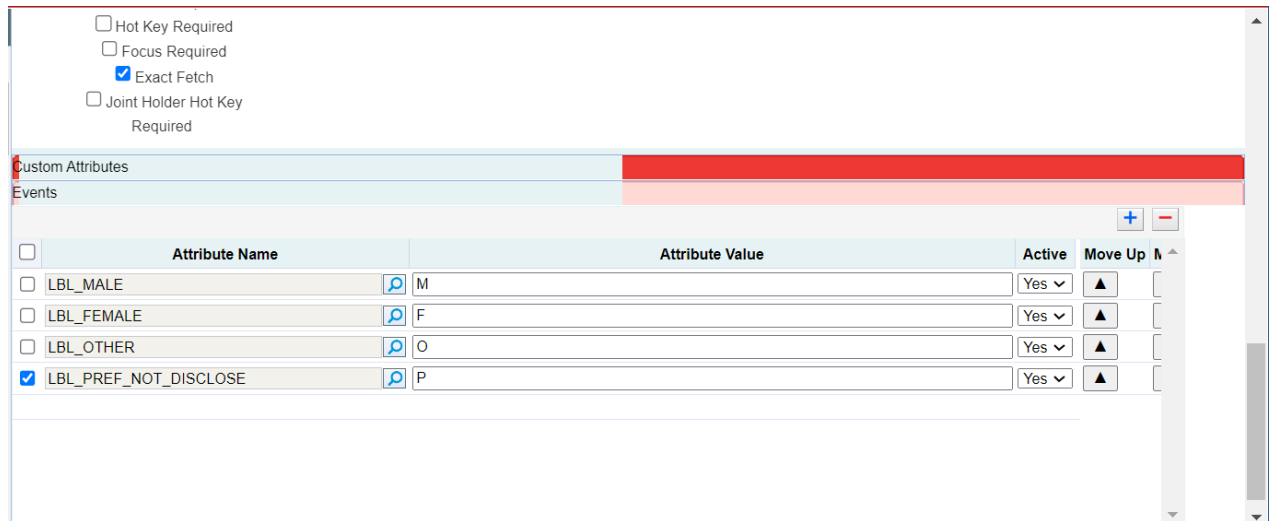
Hot Key Required
Focus Required
Exact Fetch
Joint Holder Hot Key Required

Custom Attributes
Events

+ −

| | Attribute Name | Attribute Value | Active | Move Up | M |
|---|---|---|---|---|---|
| | LBL_MALE | M | Yes | ▲ | |
| | LBL_FEMALE | F | Yes | ▲ | |
| | LBL_OTHER | O | Yes | ▲ | |
| ✓ | LBL_PREF_NOT_DISCLOSE | P | Yes | ▲ | |